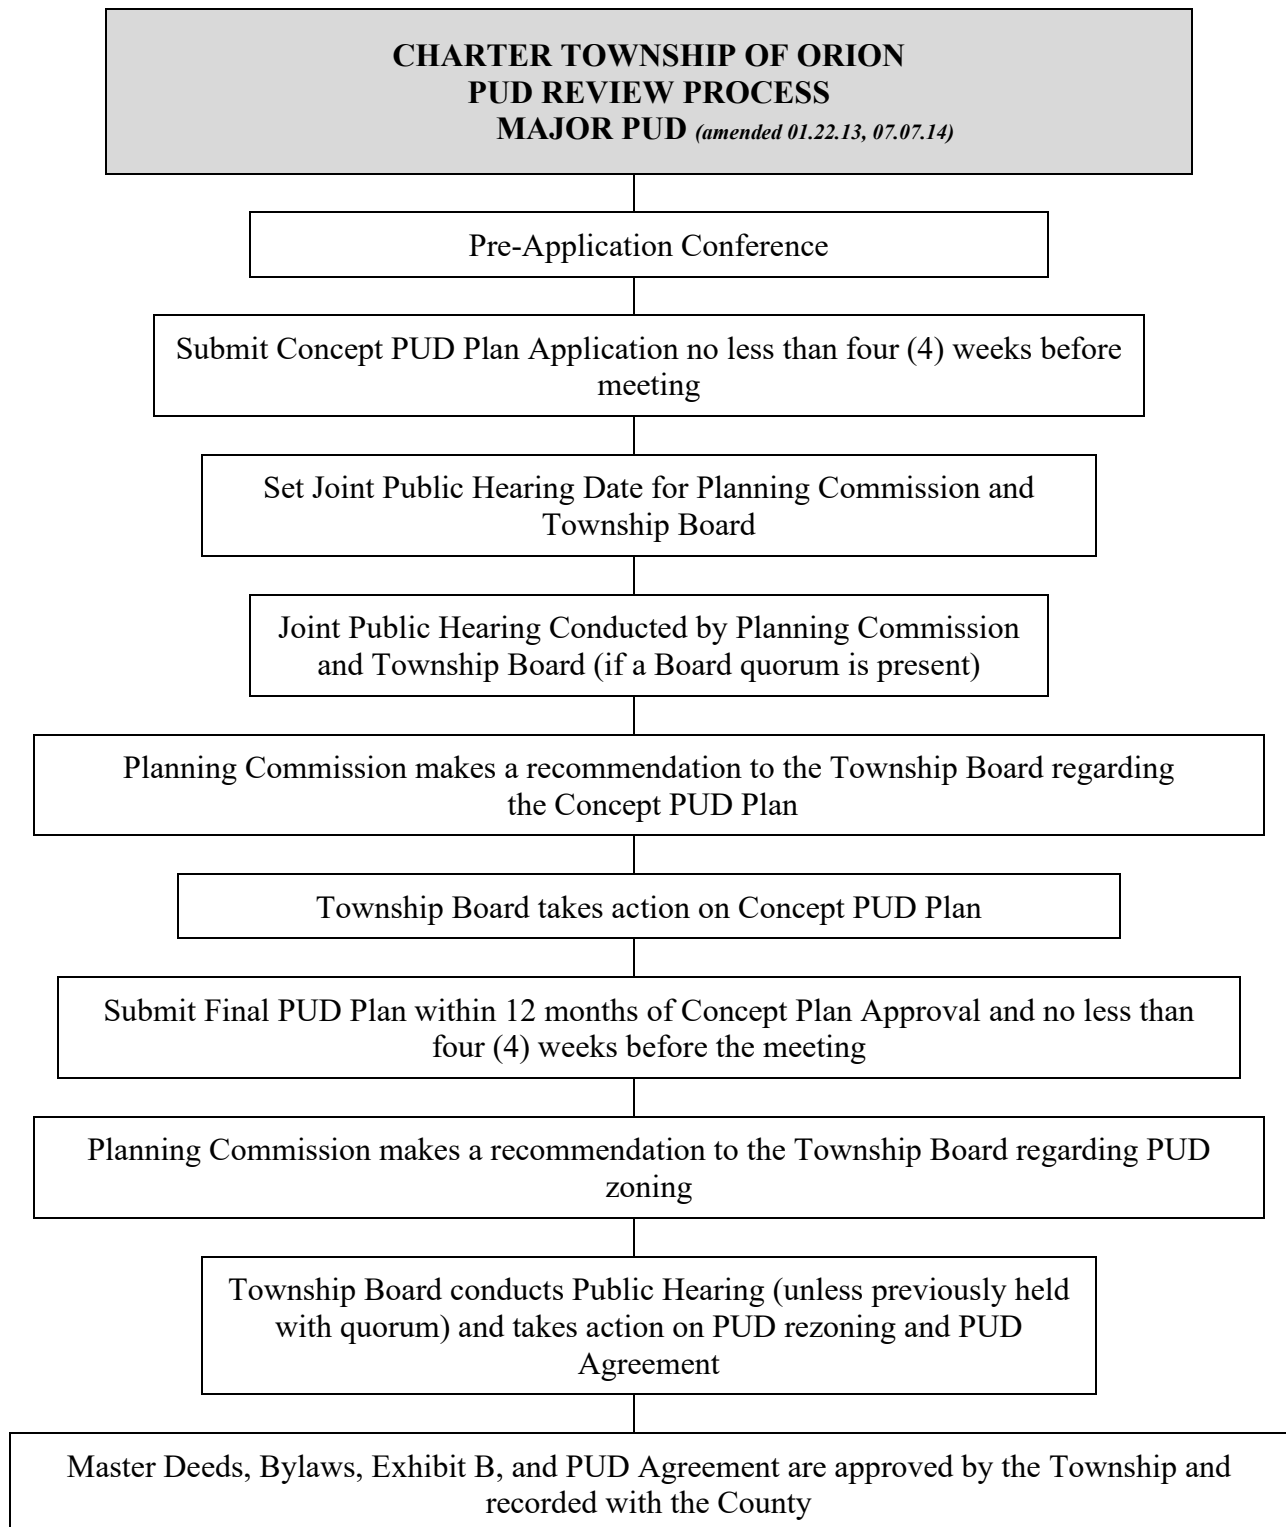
CHARTER TOWNSHIP OF ORION
PUD REVIEW PROCESS
MAJOR PUD *(amended 01.22.13, 07.07.14)*

Pre-Application Conference

Submit Concept PUD Plan Application no less than four (4) weeks before meeting

Set Joint Public Hearing Date for Planning Commission and Township Board

Joint Public Hearing Conducted by Planning Commission and Township Board (if a Board quorum is present)

Planning Commission makes a recommendation to the Township Board regarding the Concept PUD Plan

Township Board takes action on Concept PUD Plan

Submit Final PUD Plan within 12 months of Concept Plan Approval and no less than four (4) weeks before the meeting

Planning Commission makes a recommendation to the Township Board regarding PUD zoning

Township Board conducts Public Hearing (unless previously held with quorum) and takes action on PUD rezoning and PUD Agreement

Master Deeds, Bylaws, Exhibit B, and PUD Agreement are approved by the Township and recorded with the County